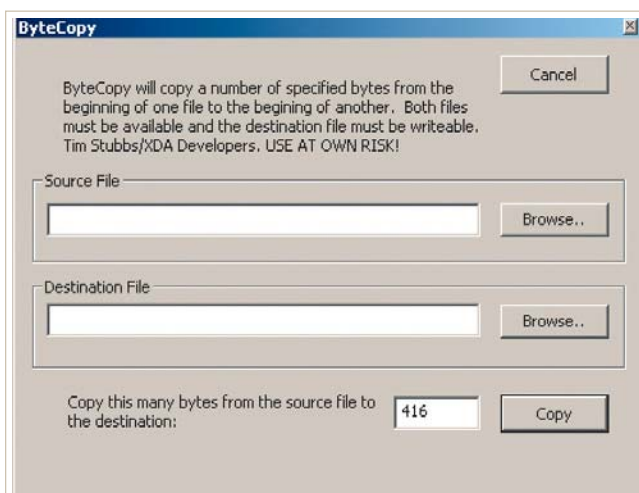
ByteCopy

ByteCopy will copy a number of specified bytes from the beginning of one file to the begining of another. Both files must be available and the destination file must be writeable. Tim Stubbs/XDA Developers. USE AT OWN RISK!

Cancel

Source File

Browse..

Destination File

Browse..

Copy this many bytes from the source file to the destination:

416

Copy